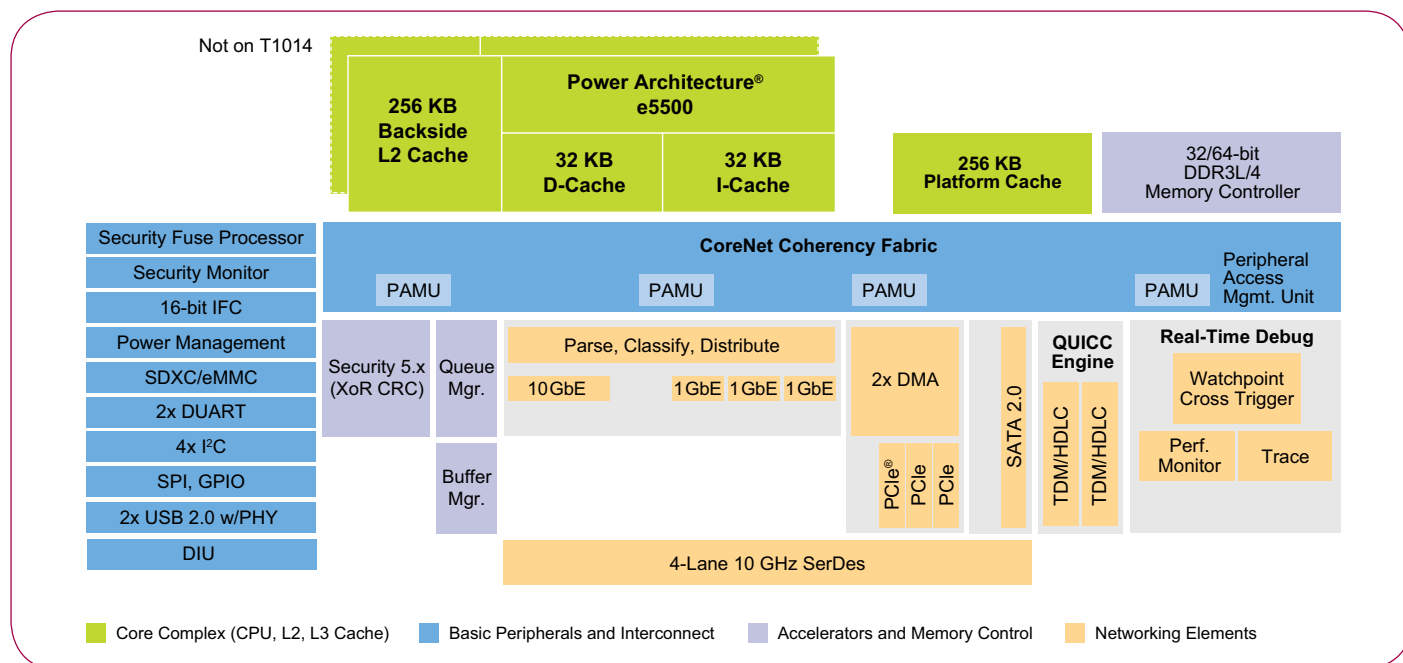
Not on T1014

256 KB Backside L2 Cache

Power Architecture® e5500

32 KB D-Cache

32 KB I-Cache

256 KB Platform Cache

32/64-bit DDR3L/4 Memory Controller

Security Fuse Processor

Security Monitor

16-bit IFC

Power Management

SDXC/eMMC

2x DUART

4x I$^2$C

SPI, GPIO

2x USB 2.0 w/PHY

DIU

CoreNet Coherency Fabric

PAMU

PAMU

PAMU

PAMU

Peripheral Access Mgmt. Unit

Security 5.x (XoR CRC)

Queue Mgr.

Buffer Mgr.

Parse, Classify, Distribute

10GbE

1GbE

1GbE

1GbE

2x DMA

PCIe®

PCIe

PCIe

SATA 2.0

QUICC Engine

TDM/HDLC

TDM/HDLC

Real-Time Debug

Watchpoint Cross Trigger

Perf. Monitor

Trace

4-Lane 10 GHz SerDes

Core Complex (CPU, L2, L3 Cache)

Basic Peripherals and Interconnect

Accelerators and Memory Control

Networking Elements